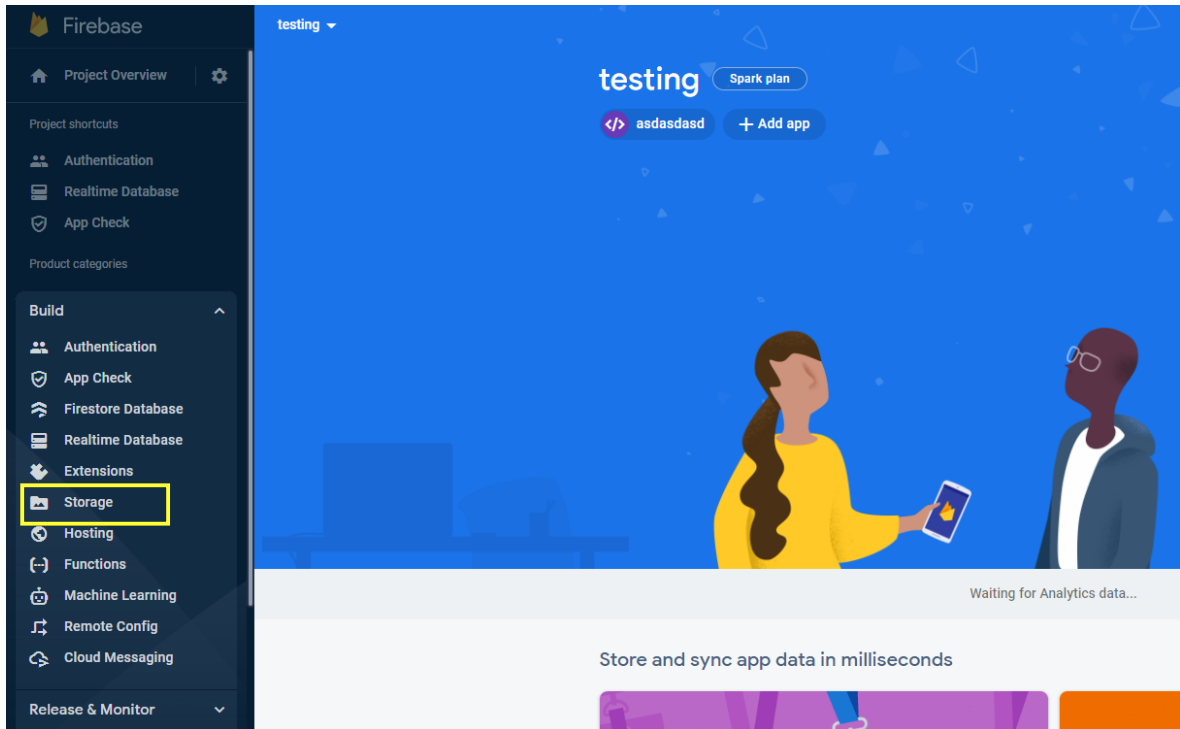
Firebase

Project Overview

Project shortcuts

Authentication

Realtime Database

App Check

Product categories

Build

Authentication

App Check

Firestore Database

Realtime Database

Extensions

Storage

Hosting

Functions

Machine Learning

Remote Config

Cloud Messaging

Release & Monitor

testing

testing Spark plan

asdasdasd

+ Add app

Waiting for Analytics data...

Store and sync app data in milliseconds